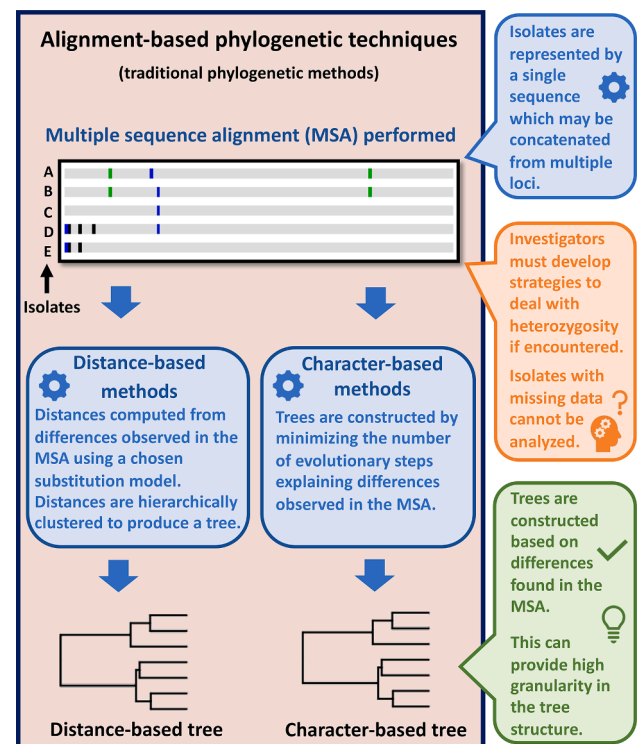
Alignment-based phylogenetic techniques

(traditional phylogenetic methods)

Multiple sequence alignment (MSA) performed

A
B
C
D
E

Isolates

Distance-based methods

Distances computed from differences observed in the MSA using a chosen substitution model. Distances are hierarchically clustered to produce a tree.

Character-based methods

Trees are constructed by minimizing the number of evolutionary steps explaining differences observed in the MSA.

Distance-based tree

Character-based tree

Isolates are represented by a single sequence which may be concatenated from multiple loci.

Investigators must develop strategies to deal with heterozygosity if encountered.

Isolates with missing data cannot be analyzed.

Trees are constructed based on differences found in the MSA.

This can provide high granularity in the tree structure.